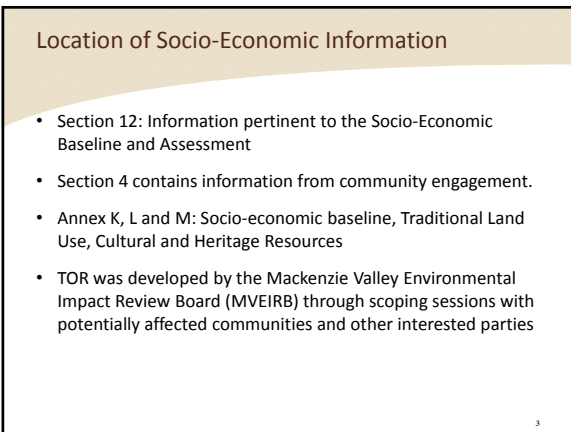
Location of Socio-Economic Information

- Section 12: Information pertinent to the Socio-Economic Baseline and Assessment
- Section 4 contains information from community engagement.
- Annex K, L and M: Socio-economic baseline, Traditional Land Use, Cultural and Heritage Resources
- TOR was developed by the Mackenzie Valley Environmental Impact Review Board (MVEIRB) through scoping sessions with potentially affected communities and other interested parties

3